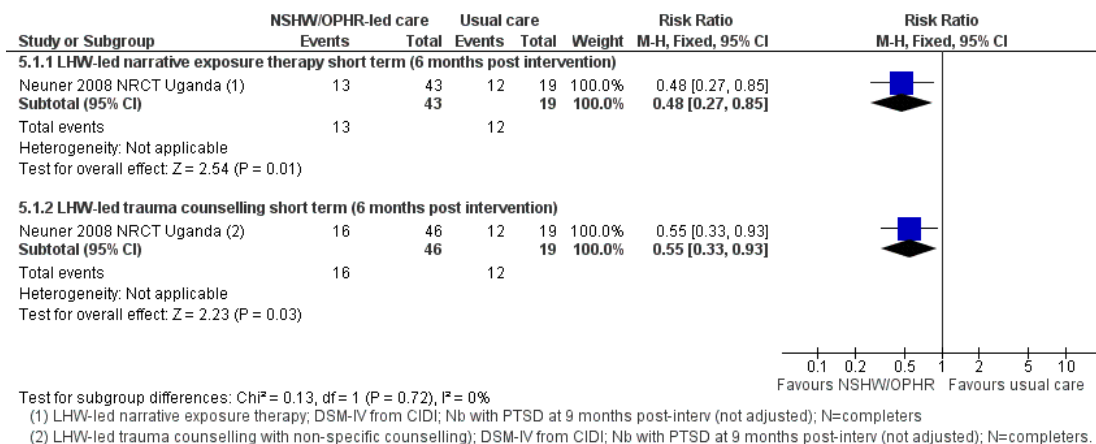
| Study or Subgroup | NSHW/OPHR-led care Events | NSHW/OPHR-led care Total | Usual care Events | Usual care Total | Weight | Risk Ratio M-H, Fixed, 95% CI | Risk Ratio M-H, Fixed, 95% CI |
|---|---|---|---|---|---|---|---|
| **5.1.1 LHW-led narrative exposure therapy short term (6 months post intervention)** | | | | | | | |
| Neuner 2008 NRCT Uganda (1) | 13 | 43 | 12 | 19 | 100.0% | 0.48 [0.27, 0.85] | |
| **Subtotal (95% CI)** | | **43** | | **19** | **100.0%** | **0.48 [0.27, 0.85]** | |
| Total events | 13 | | 12 | | | | |
| Heterogeneity: Not applicable | | | | | | | |
| Test for overall effect: Z = 2.54 (P = 0.01) | | | | | | | |
| **5.1.2 LHW-led trauma counselling short term (6 months post intervention)** | | | | | | | |
| Neuner 2008 NRCT Uganda (2) | 16 | 46 | 12 | 19 | 100.0% | 0.55 [0.33, 0.93] | |
| **Subtotal (95% CI)** | | **46** | | **19** | **100.0%** | **0.55 [0.33, 0.93]** | |
| Total events | 16 | | 12 | | | | |
| Heterogeneity: Not applicable | | | | | | | |
| Test for overall effect: Z = 2.23 (P = 0.03) | | | | | | | |

0.1 0.2 0.5 1 2 5 10
Favours NSHW/OPHR Favours usual care

Test for subgroup differences: Chi² = 0.13, df = 1 (P = 0.72), I² = 0%
(1) LHW-led narrative exposure therapy; DSM-IV from CIDI; Nb with PTSD at 9 months post-interv (not adjusted); N=completers
(2) LHW-led trauma counselling with non-specific counselling); DSM-IV from CIDI; Nb with PTSD at 9 months post-interv (not adjusted); N=completers.